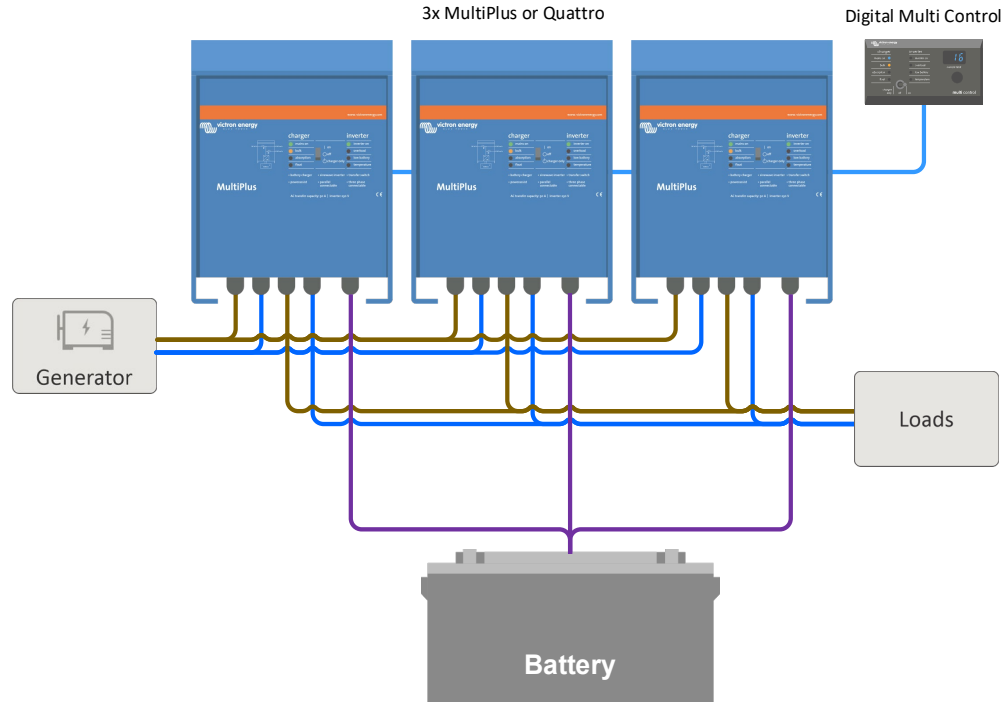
3x MultiPlus or Quattro

Digital Multi Control

victron energy

charger

inverter

MultiPlus

victron energy

charger

inverter

MultiPlus

victron energy

charger

inverter

MultiPlus

Generator

Loads

Battery